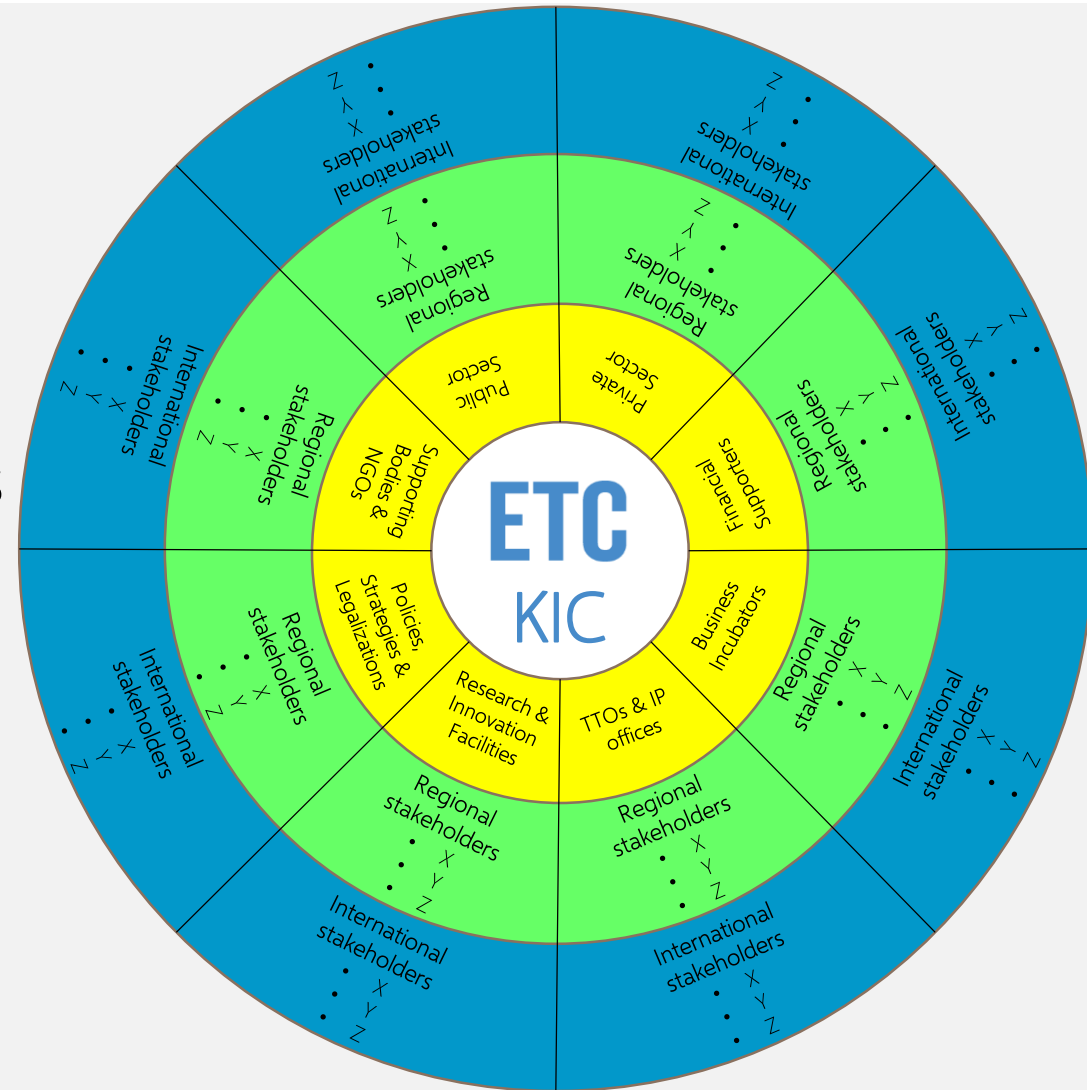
ETC
KIC

Public Sector
Private Sector
Financial Supporters
Business Incubators
TTOs & IP offices
Research & Innovation Facilities
Policies, Strategies & Legalizations
Supporting Bodies & NGOs

Regional stakeholders
• X
• Y
• Z

Regional stakeholders
• X
• Y
• Z

Regional stakeholders
• X
• Y
• Z

Regional stakeholders
• X
• Y
• Z

Regional stakeholders
• X
• Y
• Z

Regional stakeholders
• X
• Y
• Z

Regional stakeholders
• X
• Y
• Z

Regional stakeholders
• X
• Y
• Z

International stakeholders
• X
• Y
• Z

International stakeholders
• X
• Y
• Z

International stakeholders
• X
• Y
• Z

International stakeholders
• X
• Y
• Z

International stakeholders
• X
• Y
• Z

International stakeholders
• X
• Y
• Z

International stakeholders
• X
• Y
• Z

International stakeholders
• X
• Y
• Z